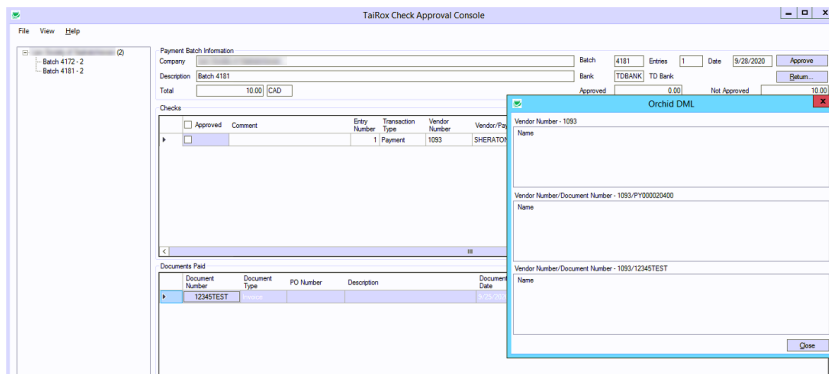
TaiRox Check Approval Console

File View Help

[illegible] (2)
Batch 4172 - 2
Batch 4181 - 2

Payment Batch Information
Company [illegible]
Description Batch 4181
Total 10.00 CAD

Batch 4181 Entries 1 Date 9/28/2020 Approve
Bank TDBANK TD Bank Return...
Approved 0.00 Not Approved 10.00

Checks

| | Approved | Comment | Entry Number | Transaction Type | Vendor Number | Vendor/Pa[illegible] |
|---|---|---|---|---|---|---|
| ▸ | ☐ | | 1 | Payment | 1093 | SHERATON |

Documents Paid

| | Document Number | Document Type | PO Number | Description | Document Date |
|---|---|---|---|---|---|
| ▸ | 12345TEST | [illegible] | | | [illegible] |

Orchid DML

Vendor Number - 1093
Name

Vendor Number/Document Number - 1093/PY000020400
Name

Vendor Number/Document Number - 1093/12345TEST
Name

Close